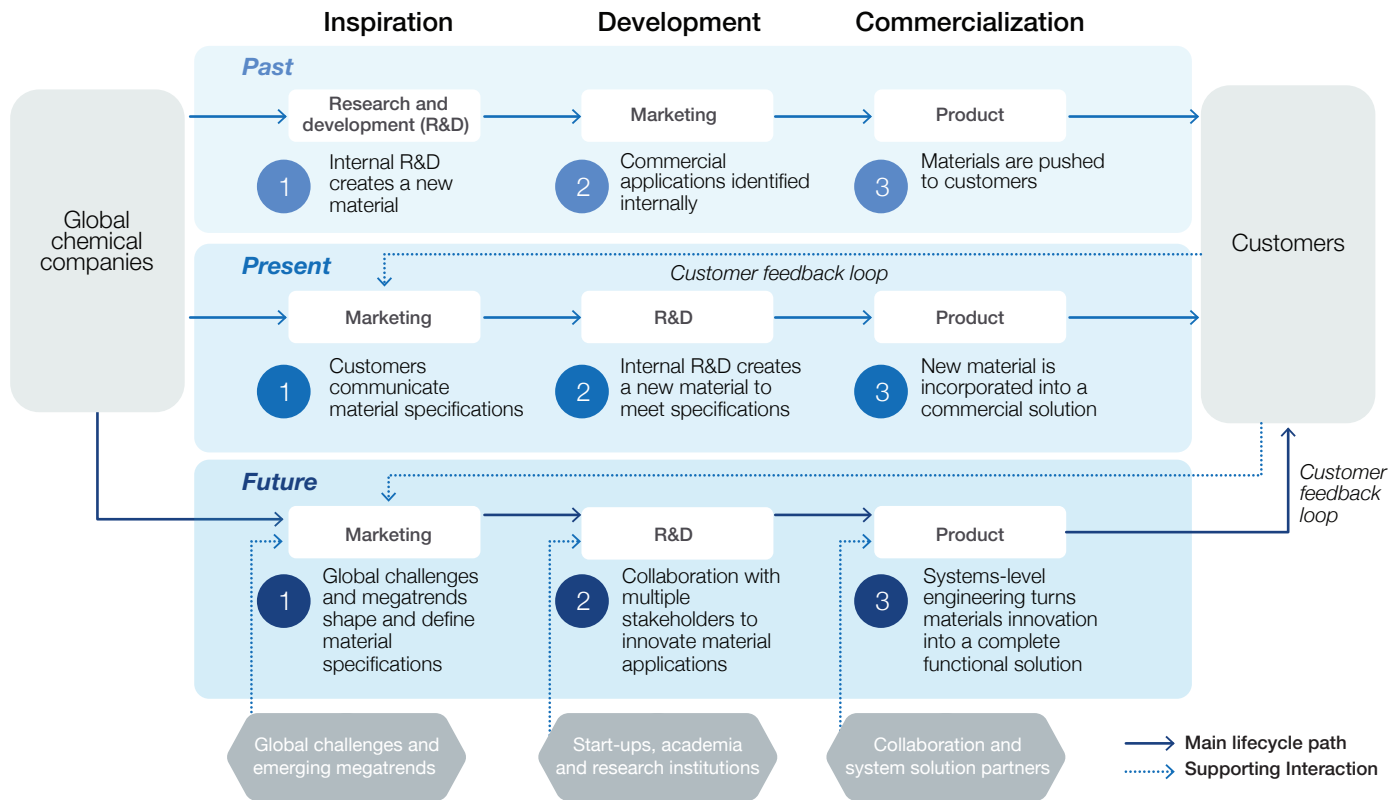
Inspiration Development Commercialization

Past

Global chemical companies

Research and development (R&D)

Marketing

Product

Customers

1 Internal R&D creates a new material

2 Commercial applications identified internally

3 Materials are pushed to customers

Present

Customer feedback loop

Marketing

R&D

Product

1 Customers communicate material specifications

2 Internal R&D creates a new material to meet specifications

3 New material is incorporated into a commercial solution

Future

Customer feedback loop

Marketing

R&D

Product

1 Global challenges and megatrends shape and define material specifications

2 Collaboration with multiple stakeholders to innovate material applications

3 Systems-level engineering turns materials innovation into a complete functional solution

Global challenges and emerging megatrends

Start-ups, academia and research institutions

Collaboration and system solution partners

Main lifecycle path

Supporting Interaction